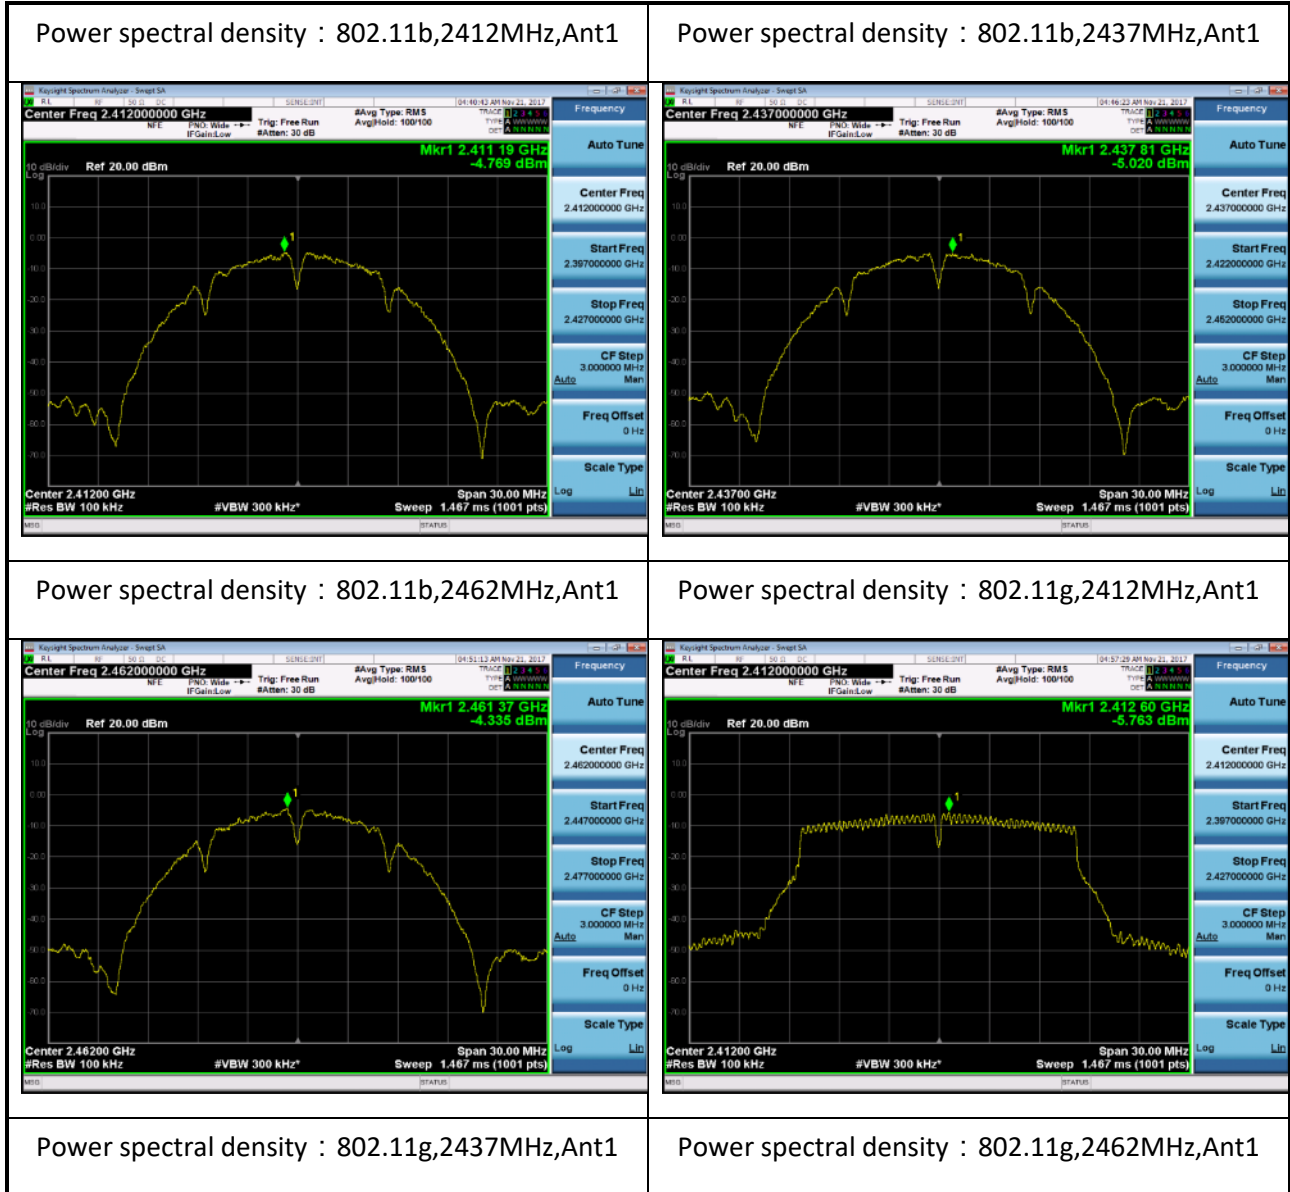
| Power spectral density：802.11b,2412MHz,Ant1 | Power spectral density：802.11b,2437MHz,Ant1 |
|---|---|
| Keysight Spectrum Analyzer - Swept SA<br>RL RF 50 Ω DC SENSE:INT 04:40:43 AM Nov 21, 2017<br>Center Freq 2.412000000 GHz PNO: Wide IFGain:Low Trig: Free Run #Atten: 30 dB #Avg Type: RMS Avg\|Hold: 100/100<br>Mkr1 2.411 19 GHz -4.769 dBm<br>10 dB/div Ref 20.00 dBm<br>Log<br>10.0 0.00 -10.0 -20.0 -30.0 -40.0 -50.0 -60.0 -70.0<br>Center 2.41200 GHz Span 30.00 MHz<br>#Res BW 100 kHz #VBW 300 kHz* Sweep 1.467 ms (1001 pts)<br>MSG STATUS<br>Frequency<br>Auto Tune<br>Center Freq 2.412000000 GHz<br>Start Freq 2.397000000 GHz<br>Stop Freq 2.427000000 GHz<br>CF Step 3.000000 MHz Auto Man<br>Freq Offset 0 Hz<br>Scale Type Log Lin | Keysight Spectrum Analyzer - Swept SA<br>RL RF 50 Ω DC SENSE:INT 04:46:23 AM Nov 21, 2017<br>Center Freq 2.437000000 GHz PNO: Wide IFGain:Low Trig: Free Run #Atten: 30 dB #Avg Type: RMS Avg\|Hold: 100/100<br>Mkr1 2.437 81 GHz -5.020 dBm<br>10 dB/div Ref 20.00 dBm<br>Log<br>10.0 0.00 -10.0 -20.0 -30.0 -40.0 -50.0 -60.0 -70.0<br>Center 2.43700 GHz Span 30.00 MHz<br>#Res BW 100 kHz #VBW 300 kHz* Sweep 1.467 ms (1001 pts)<br>MSG STATUS<br>Frequency<br>Auto Tune<br>Center Freq 2.437000000 GHz<br>Start Freq 2.422000000 GHz<br>Stop Freq 2.452000000 GHz<br>CF Step 3.000000 MHz Auto Man<br>Freq Offset 0 Hz<br>Scale Type Log Lin |
| Power spectral density：802.11b,2462MHz,Ant1 | Power spectral density：802.11g,2412MHz,Ant1 |
| Keysight Spectrum Analyzer - Swept SA<br>RL RF 50 Ω DC SENSE:INT 04:51:13 AM Nov 21, 2017<br>Center Freq 2.462000000 GHz PNO: Wide IFGain:Low Trig: Free Run #Atten: 30 dB #Avg Type: RMS Avg\|Hold: 100/100<br>Mkr1 2.461 37 GHz -4.335 dBm<br>10 dB/div Ref 20.00 dBm<br>Log<br>10.0 0.00 -10.0 -20.0 -30.0 -40.0 -50.0 -60.0 -70.0<br>Center 2.46200 GHz Span 30.00 MHz<br>#Res BW 100 kHz #VBW 300 kHz* Sweep 1.467 ms (1001 pts)<br>MSG STATUS<br>Frequency<br>Auto Tune<br>Center Freq 2.462000000 GHz<br>Start Freq 2.447000000 GHz<br>Stop Freq 2.477000000 GHz<br>CF Step 3.000000 MHz Auto Man<br>Freq Offset 0 Hz<br>Scale Type Log Lin | Keysight Spectrum Analyzer - Swept SA<br>RL RF 50 Ω DC SENSE:INT 04:57:29 AM Nov 21, 2017<br>Center Freq 2.412000000 GHz PNO: Wide IFGain:Low Trig: Free Run #Atten: 30 dB #Avg Type: RMS Avg\|Hold: 100/100<br>Mkr1 2.412 60 GHz -5.763 dBm<br>10 dB/div Ref 20.00 dBm<br>Log<br>10.0 0.00 -10.0 -20.0 -30.0 -40.0 -50.0 -60.0 -70.0<br>Center 2.41200 GHz Span 30.00 MHz<br>#Res BW 100 kHz #VBW 300 kHz* Sweep 1.467 ms (1001 pts)<br>MSG STATUS<br>Frequency<br>Auto Tune<br>Center Freq 2.412000000 GHz<br>Start Freq 2.397000000 GHz<br>Stop Freq 2.427000000 GHz<br>CF Step 3.000000 MHz Auto Man<br>Freq Offset 0 Hz<br>Scale Type Log Lin |
| Power spectral density：802.11g,2437MHz,Ant1 | Power spectral density：802.11g,2462MHz,Ant1 |